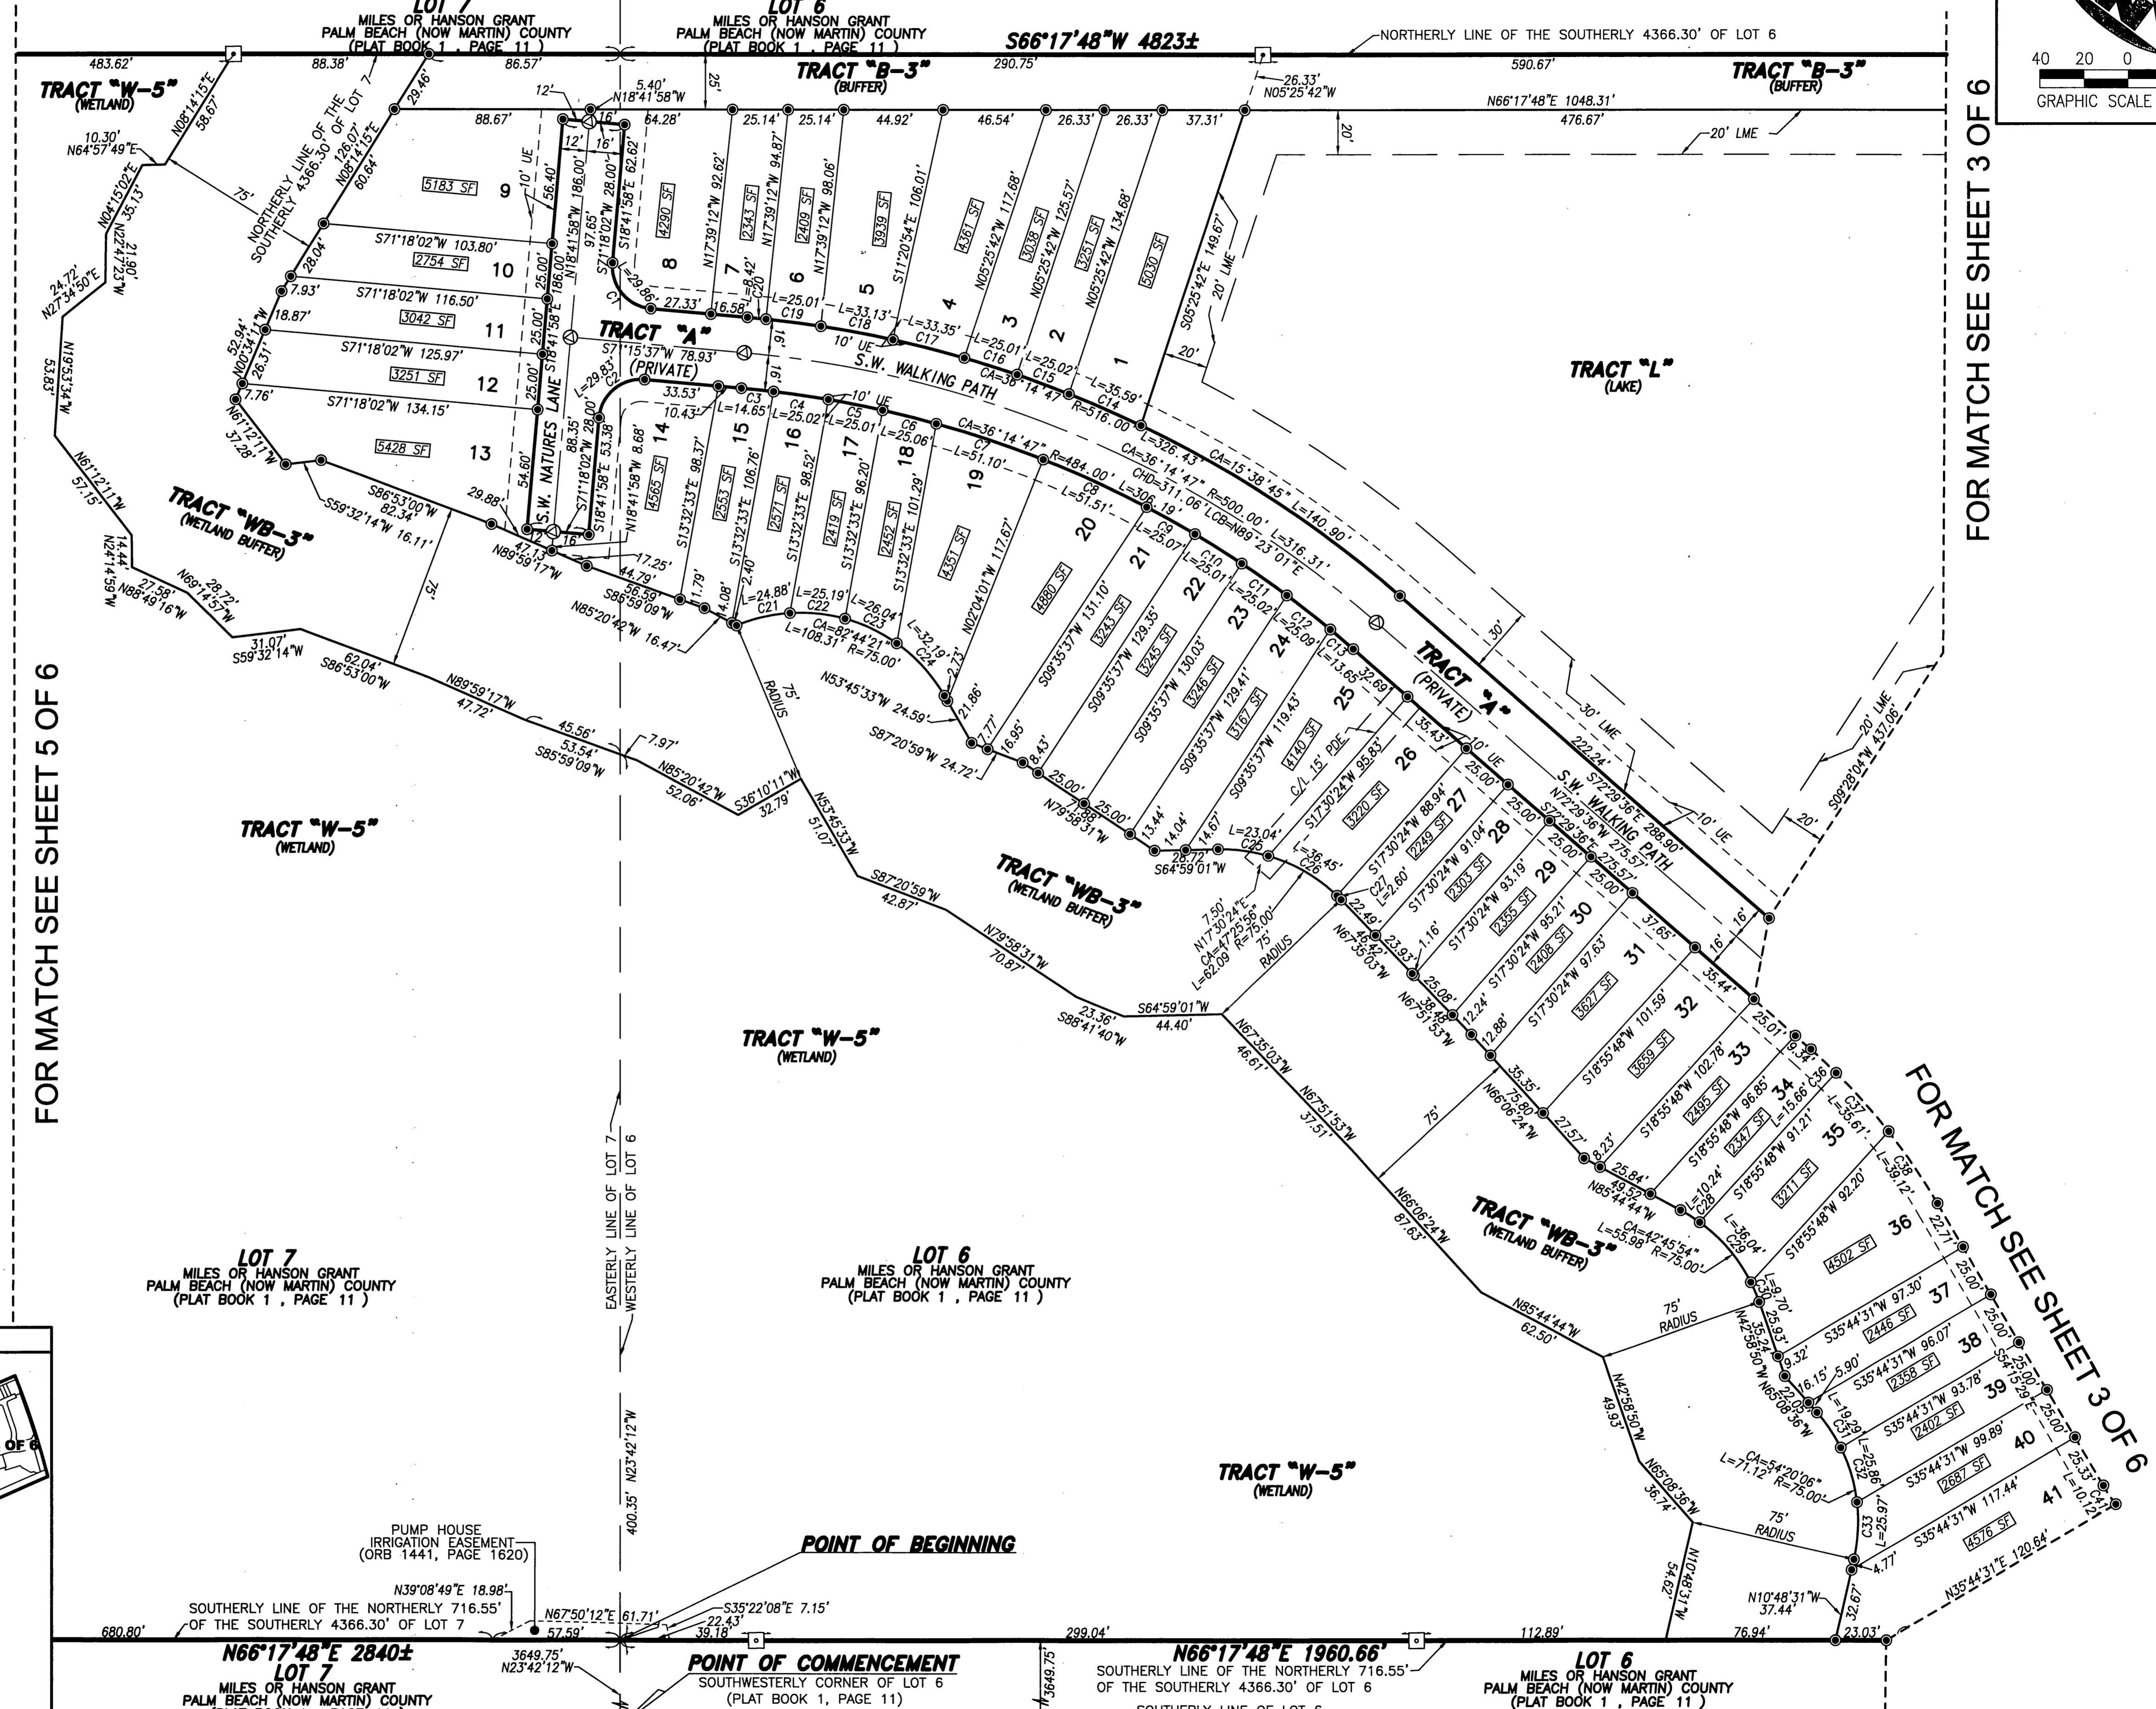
LOT 7
MILES OR HANSON GRANT
PALM BEACH (NOW MARTIN) COUNTY
(PLAT BOOK 1, PAGE 11)

LOT 6
MILES OR HANSON GRANT
PALM BEACH (NOW MARTIN) COUNTY
(PLAT BOOK 1, PAGE 11)

S66°17'48"W 4823±
NORTHERLY LINE OF THE SOUTHERLY 4366.30' OF LOT 6

40 20 0
GRAPHIC SCALE

483.62' 88.38' 86.57' 290.75' 590.67'

TRACT "W-5" (WETLAND)
TRACT "B-3" (BUFFER)
TRACT "B-3" (BUFFER)

N08°14'15"E 58.67'
10.30' N64°57'49"E
N04°15'02"E 35.13'
N22°47'22"W 21.90'
24.72' N27°34'50"E
N19°53'34"W 53.83'
N61°12'11"W 57.15'
N24°14'59"W 14.44
27.58' N88°49'16"W
N69°14'57"W 28.72'
31.07' S59°32'14"W
62.04' S86°53'00"W
N89°59'17"W 47.72'
45.56' 53.54' S85°59'09"W
7.97'
N85°20'42"W 52.06'
S36°10'11"W 32.79'
N53°45'33"W 51.07'
S87°20'59"W 42.87'
N79°58'31"W 70.87'
23.36' S88°41'40"W
S64°59'01"W 44.40'
N67°35'03"W 46.61'
N67°51'53"W 37.51'
N66°06'24"W 87.63'
N85°44'44"W 62.50'
N42°58'50"W 49.93'
N65°08'36"W 36.74'
N10°48'31"W 54.62'
N10°48'31"W 37.44'
32.67'

NORTHERLY LINE OF THE SOUTHERLY 4366.30' OF LOT 7
126.07' N08°14'15"E 60.64'
29.46'
75'
12' 5.40' N18°41'58"W
25'
88.67' 64.28' 25.14' 25.14' 44.92' 46.54' 26.33' 26.33' 37.31'
26.33' N05°25'42"W
N66°17'48"E 1048.31' 476.67'
20' 20' LME
10' UE
56.40'
12' 16'
97.65'
S71°18'02"W 28.00'
S18°41'58"E 62.62'
N18°41'58"W 186.00'
5183 SF 9
S71°18'02"W 103.80'
2754 SF 10
28.04 7.93'
S71°18'02"W 116.50'
3042 SF 11
18.87'
52.94' N00°34'11"W 26.31'
S71°18'02"W 125.97'
3251 SF 12
7.76'
S71°18'02"W 134.15'
5428 SF 13
N61°12'11"W 37.28'
S86°53'00"W 82.34'
S59°32'14"W 16.11'
29.88'
47.13' N89°59'17"W
25.00' 25.00' 25.00' 25.00'
S18°41'58"E 186.00'
S.W. NATURES LANE
54.60'
88.35'
S71°18'02"W 28.00'
S18°41'58"E 53.38'
N18°41'58"W 8.68'
16'
17.25' 44.79' 56.59' S85°59'09"W
N85°20'42"W 16.47'
TRACT "WB-3" (WETLAND BUFFER)
4290 SF 8
N17°39'12"W 92.62'
2343 SF 7
N17°39'12"W 94.87'
2409 SF 6
N17°39'12"W 98.06'
3939 SF 5
S11°20'54"E 106.01'
4361 SF 4
N05°25'42"W 117.68'
3038 SF 3
N05°25'42"W 125.57'
3251 SF 2
N05°25'42"W 134.68'
5030 SF 1
S05°25'42"E 149.67'
20' LME
20'
C1 L=29.86' 27.33' 16.58' L=8.42' C20 L=25.01' C19 L=33.13' C18 L=33.35' C17 L=25.01' C16 L=25.02' C15 L=35.59' C14
TRACT "A" (PRIVATE)
S71°15'37"W 78.93'
L=29.83' C2
16' 16'
10' UE
S.W. WALKING PATH
CA=36°14'47" R=516.00'
33.53' 10.43' C3 L=14.65' C4 L=25.02' C5 L=25.01' C6 L=25.06' C7 L=51.10'
10' UE
CA=36°14'47" R=484.00'
C8 L=51.51' L=306.19'
L=326.43'
CA=36°14'47" R=500.00'
CHD=311.06' LCB=N89°23'01"E L=316.31'
CA=15°38'45" L=140.90'
TRACT "L" (LAKE)
14 4565 SF S13°32'33"E 98.37'
15 2553 SF S13°32'33"E 106.76'
16 2571 SF S13°32'33"E 98.52'
17 2419 SF S13°32'33"E 96.20'
18 2452 SF S13°32'33"E 101.29'
19 4351 SF N02°04'01"W 117.67'
20 4880 SF S09°35'37"W 131.10'
21 3243 SF S09°35'37"W 129.35'
22 3245 SF S09°35'37"W 130.03'
23 3246 SF S09°35'37"W 129.41'
24 3167 SF S09°35'37"W 119.43'
25 4140 SF
1.79' 4.08' 2.40'
L=24.88' C21 L=25.19' C22 L=26.04' C23
CA=82°44'21" L=108.31' R=75.00'
L=32.19' C24 2.73'
N53°45'33"W 24.59'
S87°20'59"W 24.72'
21.86' 7.77' 16.95' 8.43'
25.00' 25.00' 7.98' N79°58'31"W
13.44' 14.04' 14.67'
28.72' S64°59'01"W
C9 L=25.07' C10 L=25.01' C11 L=25.02' C12 L=25.09' C13 L=13.65'
32.69' 35.43'
30' 30' LME 222.24'
S72°29'36"E 288.90'
N72°29'36"W 275.57'
S72°29'36"E 275.57'
S.W. WALKING PATH
10' UE
20' LME
S09°28'04"W 437.06'
20'
10' UE
16' 16'
C/L 15' PDE
S17°30'24"W 95.83'
26 3220 SF
L=23.04' C25 L=36.45' C26
7.50' N17°30'24"E CA=47°25'56" L=62.09 R=75.00'
75' RADIUS
C27 L=2.60'
27 S17°30'24"W 88.94' 2249 SF
28 S17°30'24"W 91.04' 2303 SF
29 S17°30'24"W 93.19' 2355 SF
30 S17°30'24"W 95.21' 2408 SF
31 S17°30'24"W 97.63' 3627 SF
32 S18°55'48"W 101.59' 3659 SF
33 S18°55'48"W 102.78' 2495 SF
34 S18°55'48"W 96.85' 2347 SF
35 S18°55'48"W 91.21' 3211 SF
36 S18°55'48"W 92.20' 4502 SF
25.00' 25.00' 25.00' 25.00' 37.65' 35.44' 25.01' 9.34'
22.49' 23.93' 1.16' 25.08' 38.44' 12.24' 12.88' 35.35' 75.80' 27.57' 8.23' 25.84' 49.52'
N67°35'03"W
N67°51'53"W
N66°06'24"W
N85°44'44"W
L=10.24' C28
CA=42°45'54" L=55.98' R=75.00'
L=36.04' C29
L=15.66' C36
L=35.61' C37
L=39.12' C38
22.77' 25.00'
37 S35°44'31"W 97.30' 2446 SF
38 S35°44'31"W 96.07' 2358 SF
39 S35°44'31"W 93.78' 2402 SF
40 S35°44'31"W 99.89' 2687 SF
41 S35°44'31"W 117.44' 4576 SF
25.00' 25.00' S54°15'29"E 25.00' 25.33' L=10.12' C41
N35°44'31"E 120.64'
L=9.70' C30 25.93' 35.24' N42°58'50"W 9.32' 16.15' 5.90' 22.05' N65°08'36"W
L=19.29' C31 L=25.86' C32 C33 L=25.97' 4.77'
CA=54°20'06" L=71.12' R=75.00'
75' RADIUS
75' RADIUS
75' RADIUS
75'
75'
TRACT "W-5" (WETLAND)
TRACT "WB-3" (WETLAND BUFFER)
TRACT "W-5" (WETLAND)
TRACT "WB-3" (WETLAND BUFFER)
TRACT "W-5" (WETLAND)

EASTERLY LINE OF LOT 7
WESTERLY LINE OF LOT 6

LOT 7
MILES OR HANSON GRANT
PALM BEACH (NOW MARTIN) COUNTY
(PLAT BOOK 1, PAGE 11)

LOT 6
MILES OR HANSON GRANT
PALM BEACH (NOW MARTIN) COUNTY
(PLAT BOOK 1, PAGE 11)

400.35' N23°42'12"W

PUMP HOUSE
IRRIGATION EASEMENT
(ORB 1441, PAGE 1620)
N39°08'49"E 18.98'
SOUTHERLY LINE OF THE NORTHERLY 716.55' OF THE SOUTHERLY 4366.30' OF LOT 7
N67°50'12"E 61.71'
57.59'
S35°22'08"E 7.15'
22.43' 39.18'
POINT OF BEGINNING
680.80' 299.04' 112.89' 76.94' 23.03'
N66°17'48"E 2840±
LOT 7
MILES OR HANSON GRANT
PALM BEACH (NOW MARTIN) COUNTY
3649.75' N23°42'12"W
POINT OF COMMENCEMENT
SOUTHWESTERLY CORNER OF LOT 6
(PLAT BOOK 1, PAGE 11)
3649.75'
N66°17'48"E 1960.66'
SOUTHERLY LINE OF THE NORTHERLY 716.55' OF THE SOUTHERLY 4366.30' OF LOT 6
SOUTHERLY LINE OF LOT 6
LOT 6
MILES OR HANSON GRANT
PALM BEACH (NOW MARTIN) COUNTY
(PLAT BOOK 1, PAGE 11)

FOR MATCH SEE SHEET 3 OF 6
FOR MATCH SEE SHEET 5 OF 6
FOR MATCH SEE SHEET 3 OF 6
OF 6